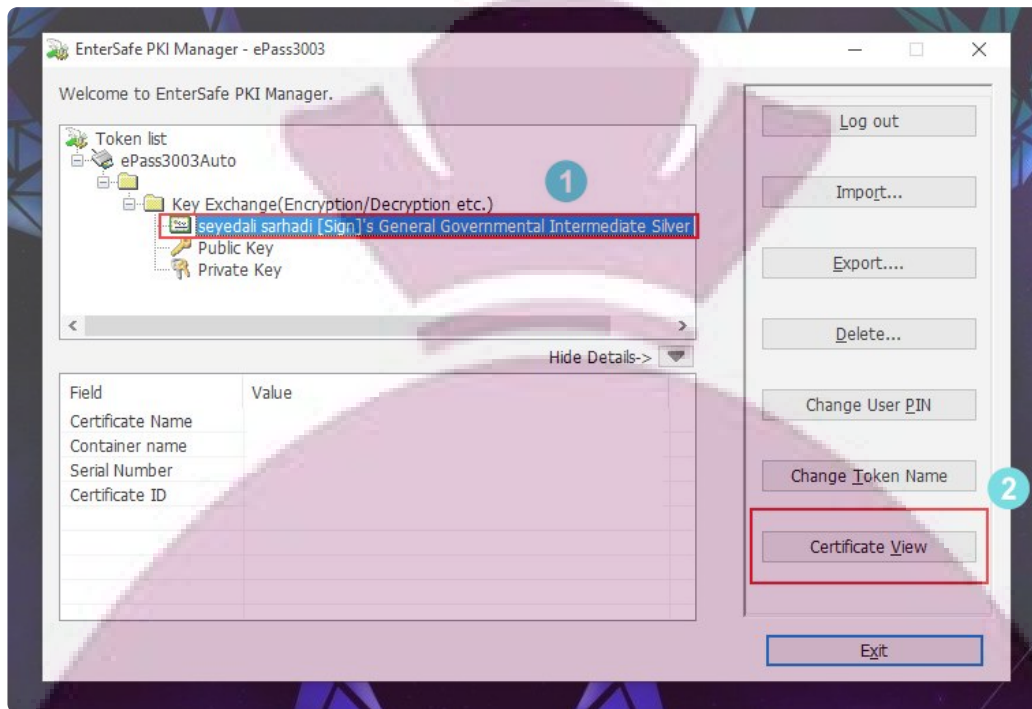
EnterSafe PKI Manager - ePass3003

Welcome to EnterSafe PKI Manager.

Token list
ePass3003Auto
Key Exchange(Encryption/Decryption etc.)
seyedali sarhadi [Sign]'s General Governmental Intermediate Silver
Public Key
Private Key

1

Hide Details->

| Field | Value |
|---|---|
| Certificate Name | |
| Container name | |
| Serial Number | |
| Certificate ID | |

Log out
Import...
Export....
Delete...
Change User PIN
Change Token Name
2
Certificate View
Exit